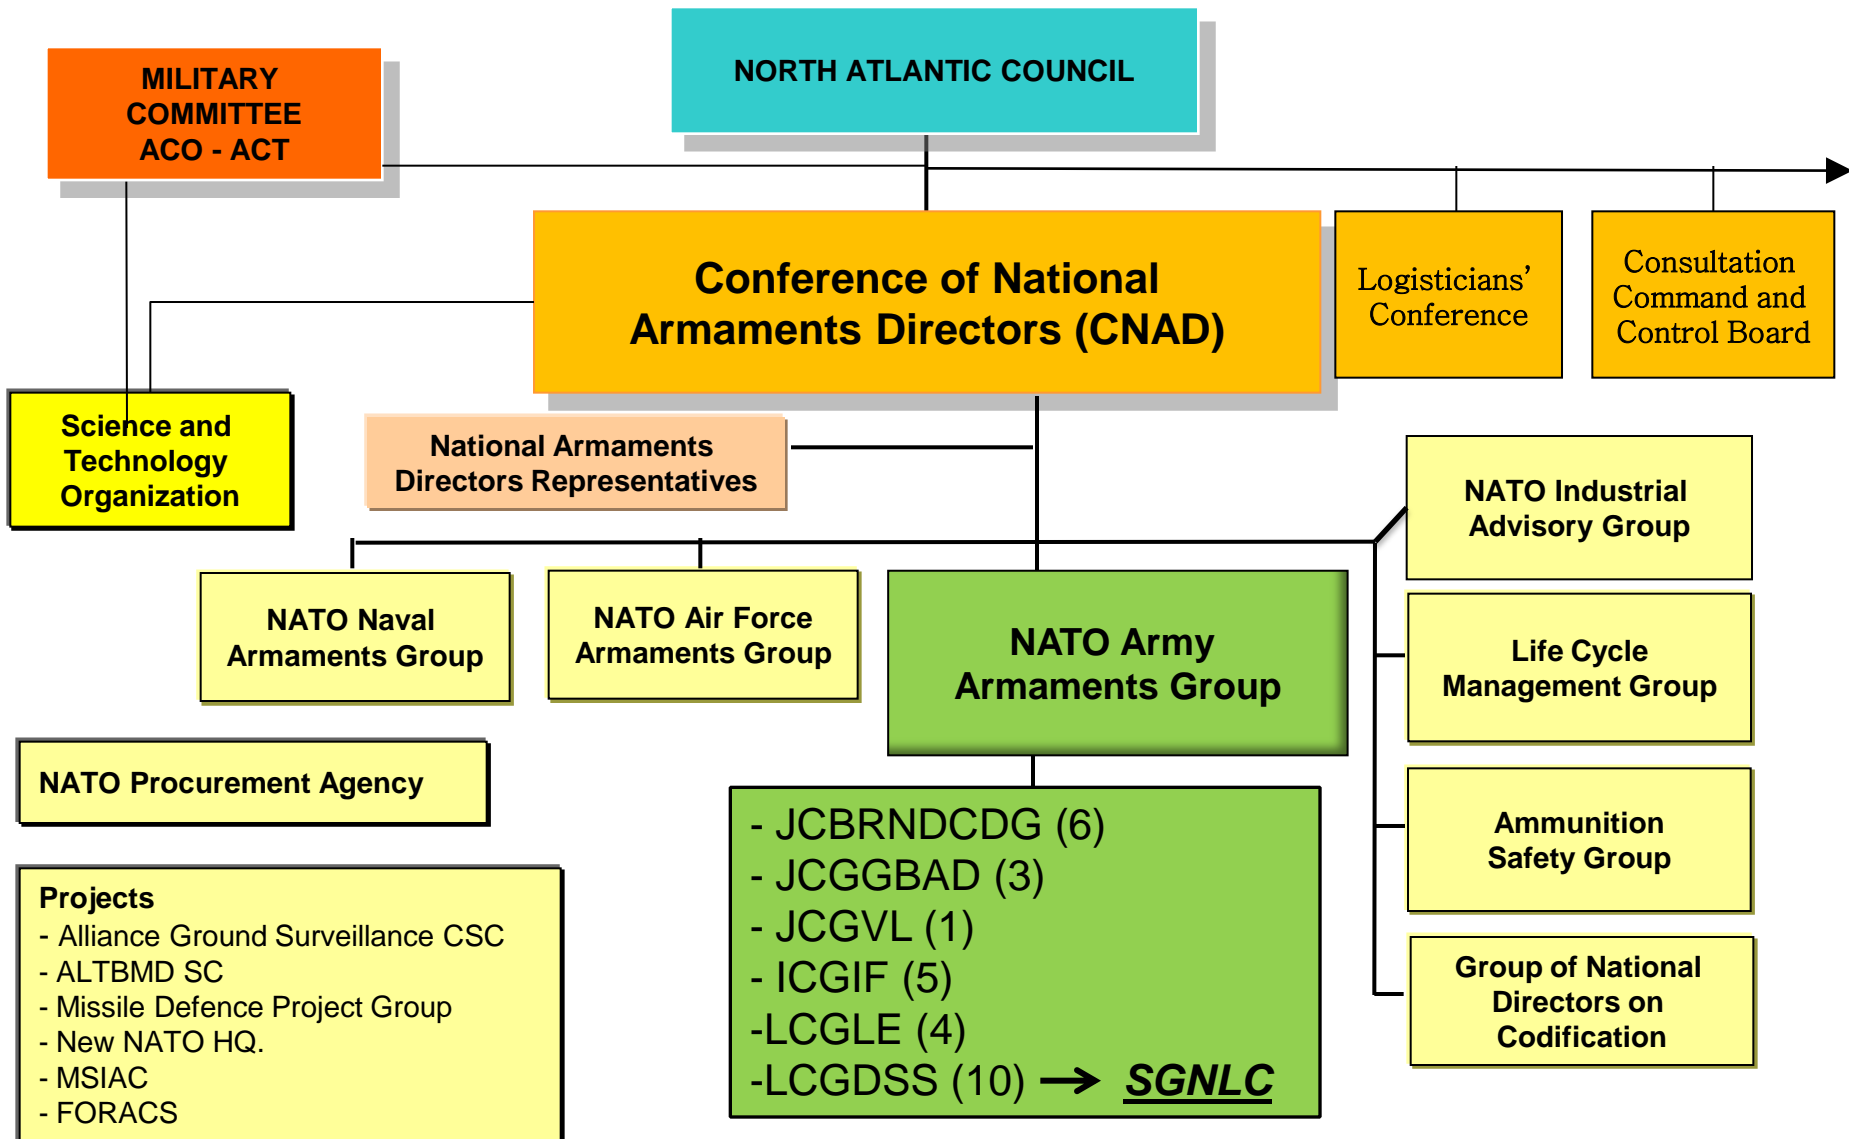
MILITARY COMMITTEE ACO - ACT

NORTH ATLANTIC COUNCIL

Conference of National Armaments Directors (CNAD)

Logisticians' Conference

Consultation Command and Control Board

Science and Technology Organization

National Armaments Directors Representatives

NATO Industrial Advisory Group

NATO Naval Armaments Group

NATO Air Force Armaments Group

NATO Army Armaments Group

Life Cycle Management Group

NATO Procurement Agency

- JCBRNDCDG (6)
- JCGGBAD (3)
- JCGVL (1)
- ICGIF (5)
-LCGLE (4)
-LCGDSS (10) → SGNLC

Ammunition Safety Group

Projects
- Alliance Ground Surveillance CSC
- ALTBMD SC
- Missile Defence Project Group
- New NATO HQ.
- MSIAC
- FORACS

Group of National Directors on Codification